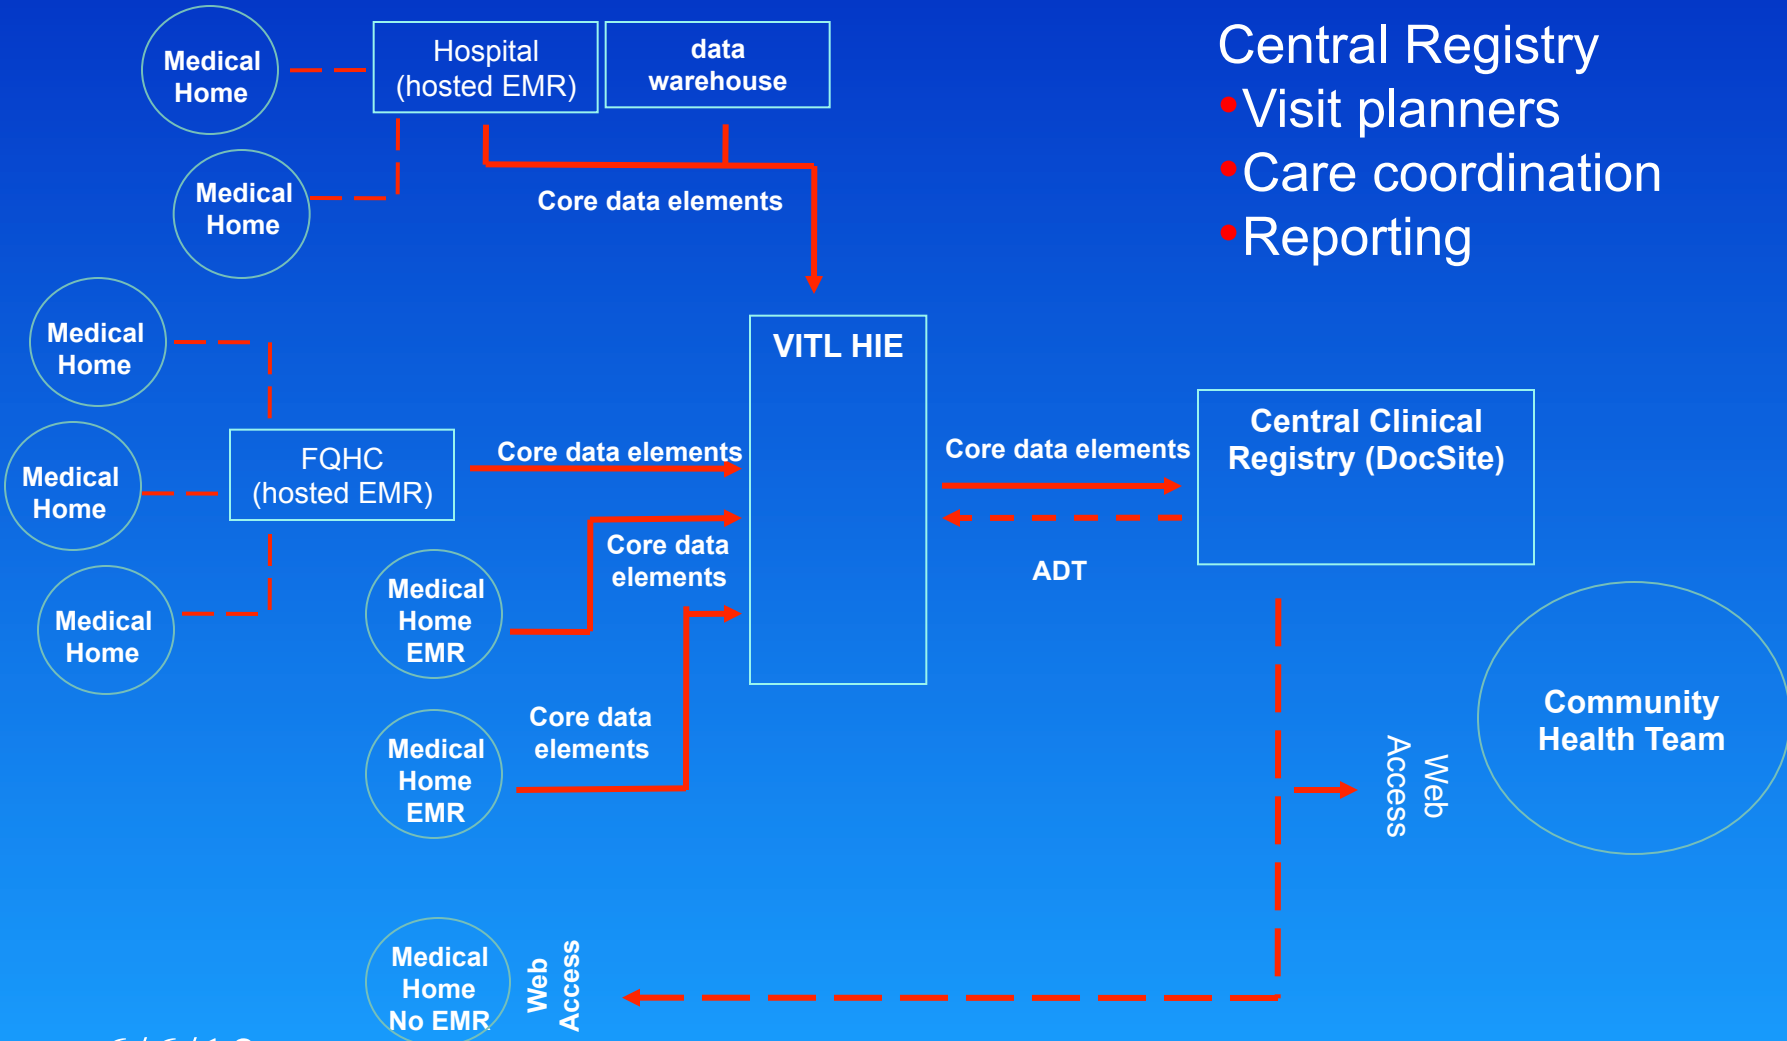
Central Registry
•Visit planners
•Care coordination
•Reporting

Medical Home

Hospital (hosted EMR)

data warehouse

Medical Home

Core data elements

Medical Home

VITL HIE

Medical Home

FQHC (hosted EMR)

Core data elements

Core data elements

Central Clinical Registry (DocSite)

Medical Home

Core data elements

Medical Home EMR

ADT

Core data elements

Medical Home EMR

Web Access

Community Health Team

Medical Home No EMR

Web Access

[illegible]